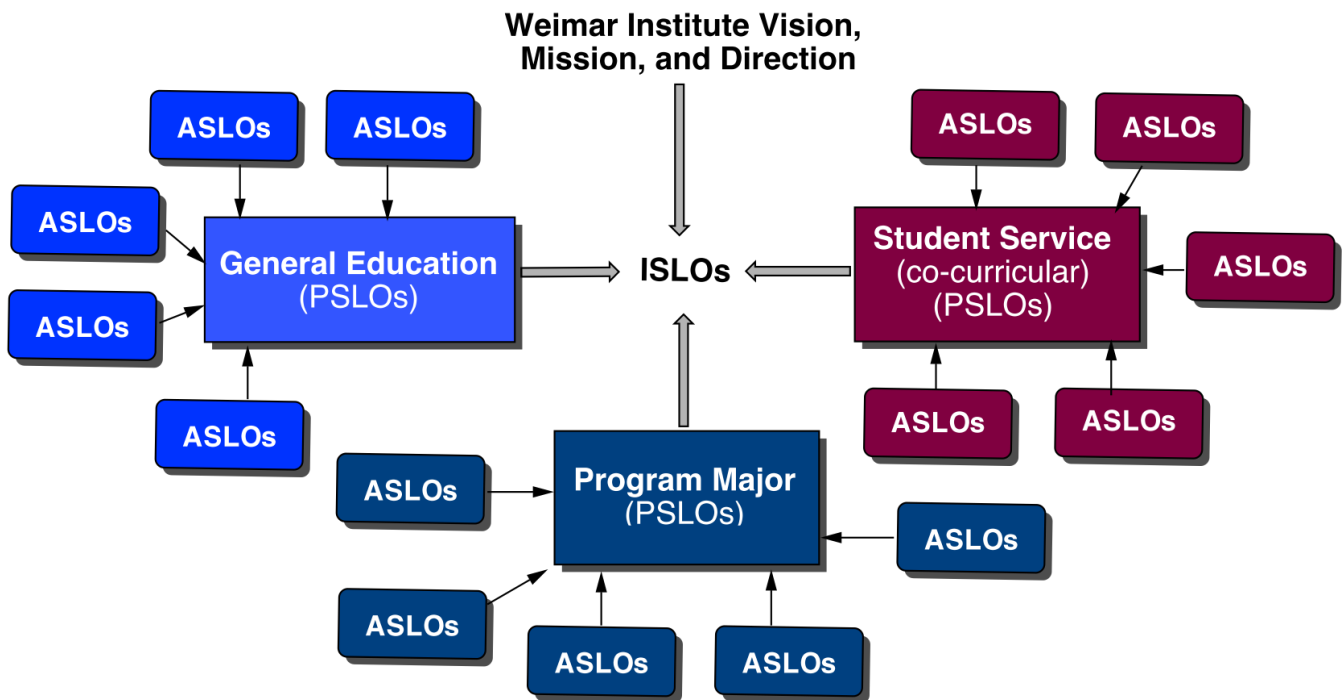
Weimar Institute Vision, Mission, and Direction

ASLOs ASLOs

ASLOs

General Education
(PSLOs)

ASLOs

ASLOs

ISLOs

ASLOs ASLOs

Student Service
(co-curricular)
(PSLOs)

ASLOs

ASLOs ASLOs

ASLOs

Program Major
(PSLOs)

ASLOs

ASLOs

ASLOs ASLOs